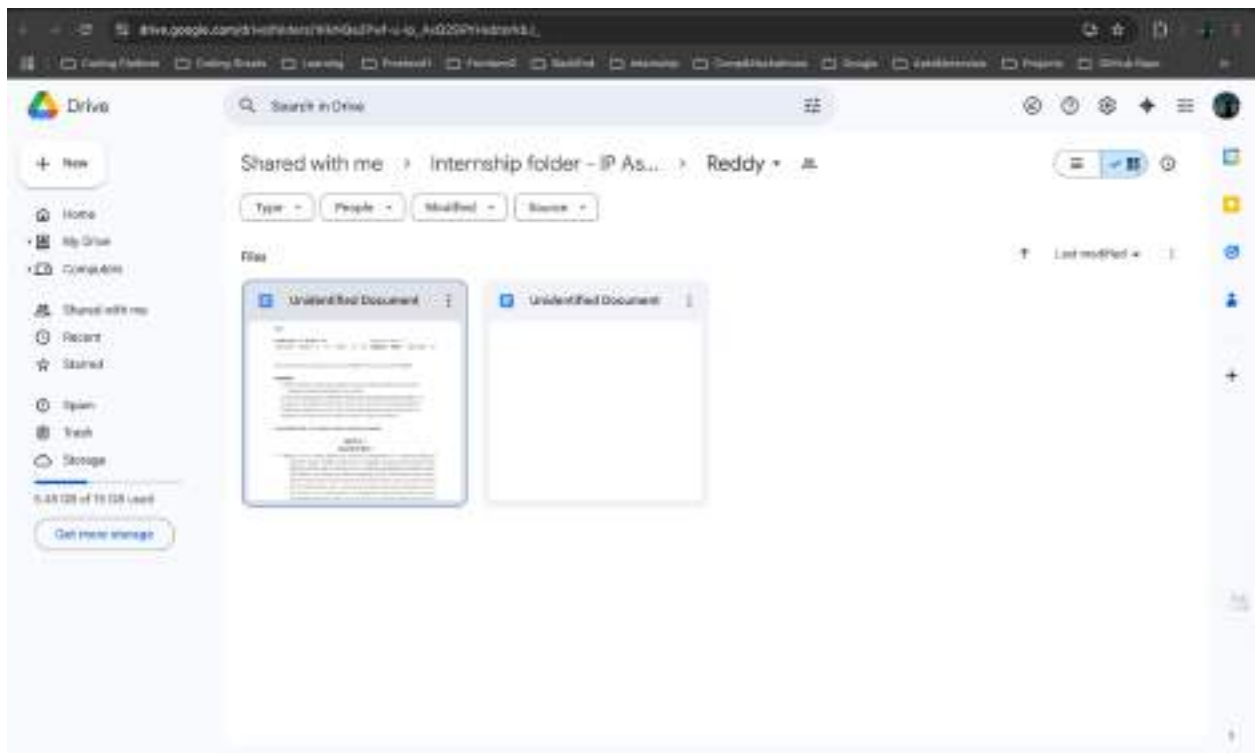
drive.google.com/drive/folders/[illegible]

Drive

Search in Drive

+ New

Home

My Drive

Computers

Shared with me

Recent

Starred

Spam

Trash

Storage

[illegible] GB of 15 GB used

Get more storage

Shared with me › Internship folder - IP As... › Reddy ▾

Type ▾ People ▾ Modified ▾ Source ▾

Files

Last modified ▾

Unidentified Document

Unidentified Document